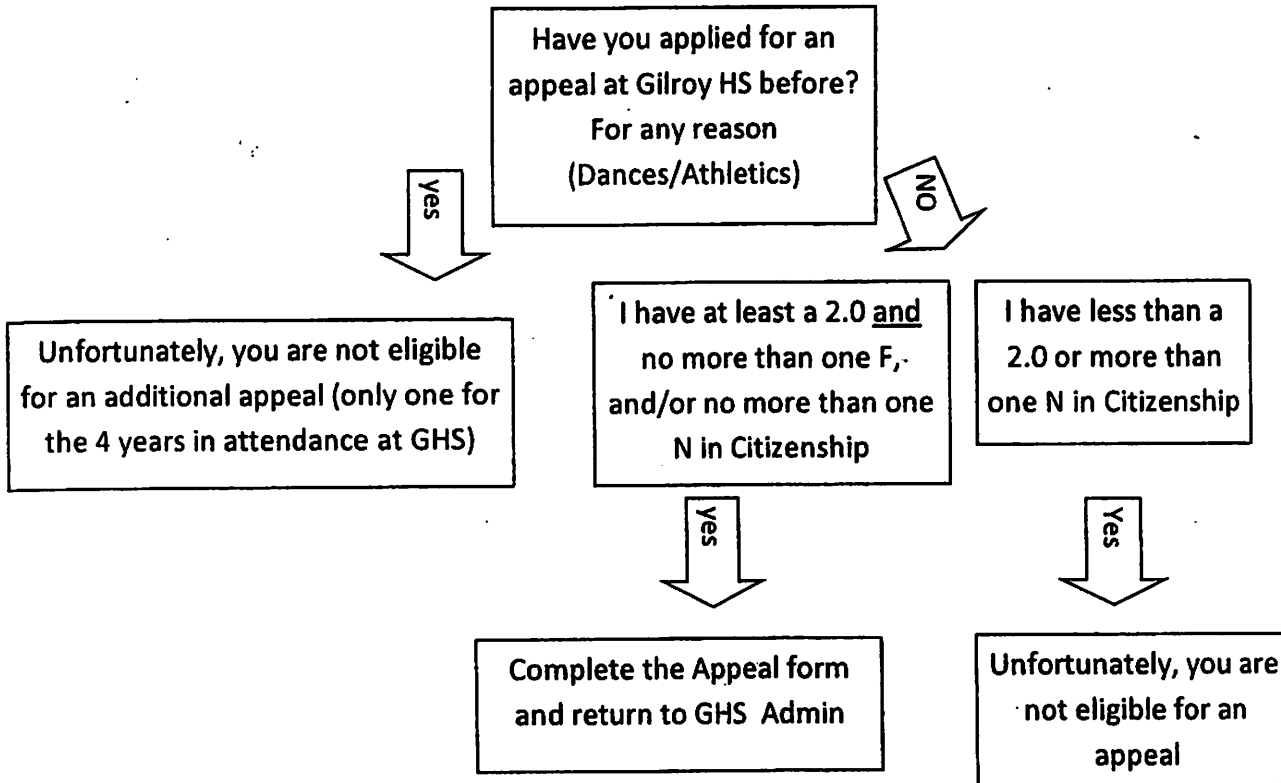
Have you applied for an appeal at Gilroy HS before? For any reason (Dances/Athletics)

yes

NO

Unfortunately, you are not eligible for an additional appeal (only one for the 4 years in attendance at GHS)

I have at least a 2.0 and no more than one F, and/or no more than one N in Citizenship

I have less than a 2.0 or more than one N in Citizenship

yes

Yes

Complete the Appeal form and return to GHS Admin

Unfortunately, you are not eligible for an appeal